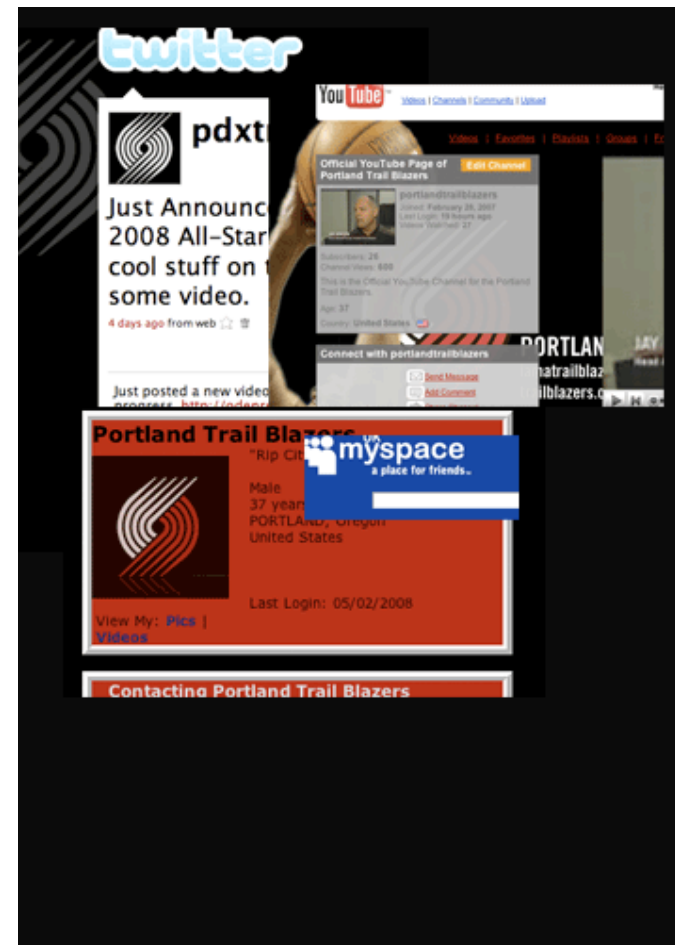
twitter

pdxtr

Just Announc
2008 All-Star
cool stuff on
some video.

4 days ago from web

Just posted a new video
progress http://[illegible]

YouTube Videos | Channels | Community | Upload

Videos | Favorites | Playlists | Groups | F

Official YouTube Page of Portland Trail Blazers

Edit Channel

portlandtrailblazers

Joined: February 26, 2007
Last Login: 19 hours ago
Videos Watched: 37

Subscribers: 26
Channel Views: 600

This is the Official YouTube Channel for the Portland Trail Blazers.

Age: 37

Country: United States

Connect with portlandtrailblazers

Send Message
Add Comment

PORTLAN
atrailbla
ilblazers.c

Portland Trail Blazers

"Rip Cit

Male
37 year
PORTLAND, Oregon
United States

Last Login: 05/02/2008

View My: Pics | Videos

myspace
a place for friends.

Contacting Portland Trail Blazers